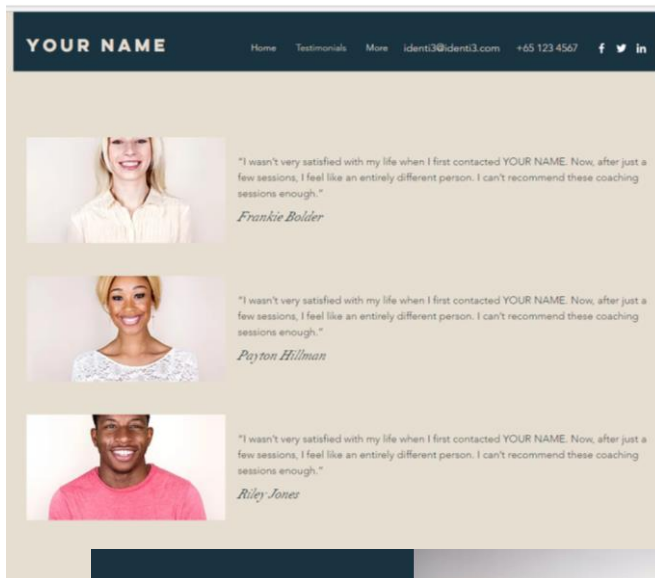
YOUR NAME

Home Testimonials More identi3@identi3.com +65 123 4567 f in

"I wasn't very satisfied with my life when I first contacted YOUR NAME. Now, after just a few sessions, I feel like an entirely different person. I can't recommend these coaching sessions enough."

Frankie Bolder

"I wasn't very satisfied with my life when I first contacted YOUR NAME. Now, after just a few sessions, I feel like an entirely different person. I can't recommend these coaching sessions enough."

Payton Hillman

"I wasn't very satisfied with my life when I first contacted YOUR NAME. Now, after just a few sessions, I feel like an entirely different person. I can't recommend these coaching sessions enough."

Riley Jones